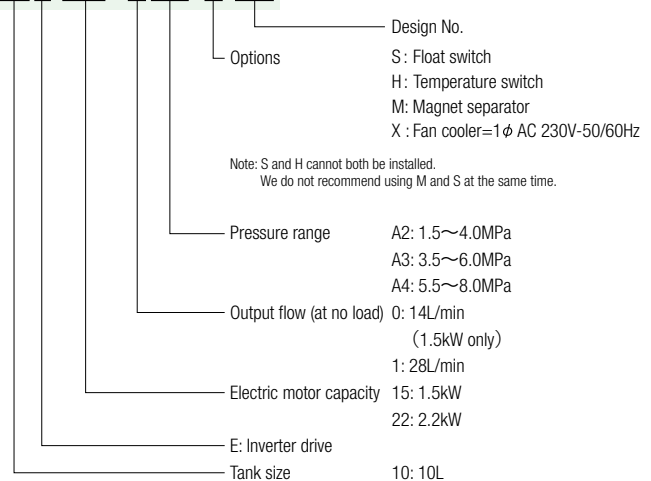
Design No.

Options S : Float switch
H : Temperature switch
M: Magnet separator
X : Fan cooler=1$\phi$ AC 230V-50/60Hz

Note: S and H cannot both be installed.
We do not recommend using M and S at the same time.

Pressure range A2: 1.5～4.0MPa
A3: 3.5～6.0MPa
A4: 5.5～8.0MPa

Output flow (at no load) 0: 14L/min
(1.5kW only)
1: 28L/min

Electric motor capacity 15: 1.5kW
22: 2.2kW

E: Inverter drive

Tank size 10: 10L